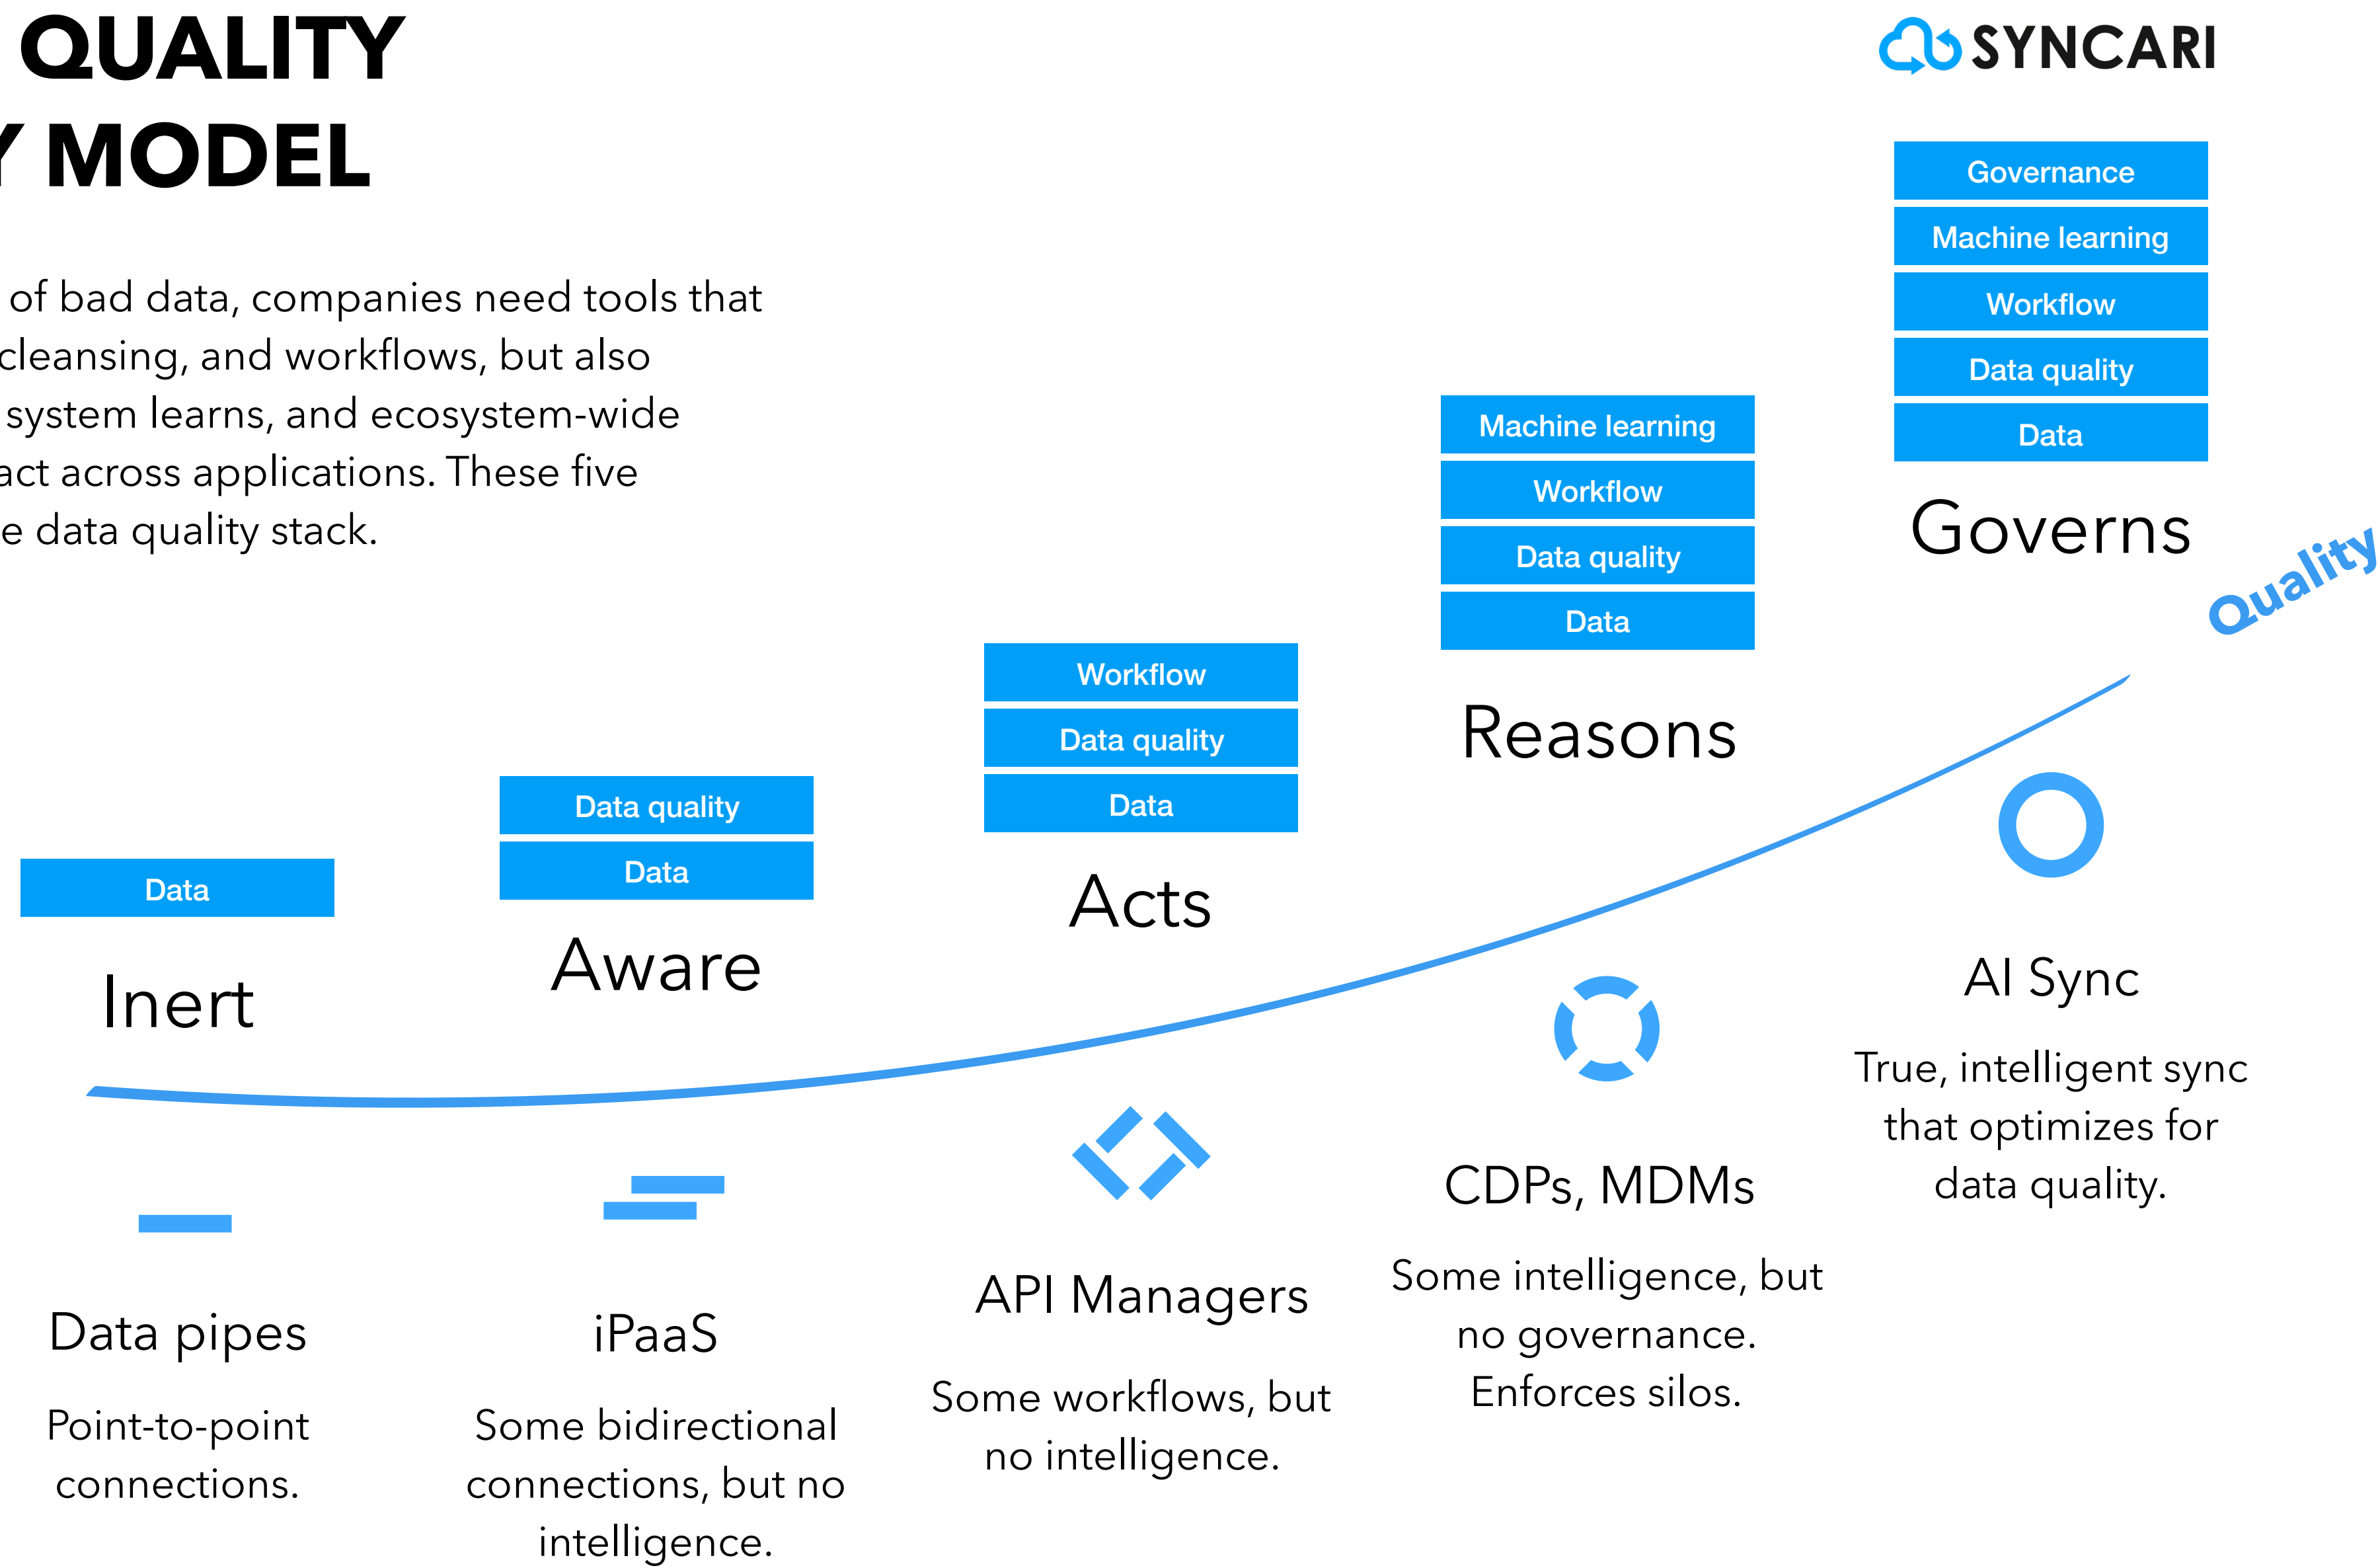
QUALITY
Y MODEL

of bad data, companies need tools that cleansing, and workflows, but also system learns, and ecosystem-wide act across applications. These five e data quality stack.

SYNCARI

Governance
Machine learning
Workflow
Data quality
Data
Governs

Machine learning
Workflow
Data quality
Data
Reasons

Workflow
Data quality
Data
Acts

Data quality
Data
Aware

Data
Inert

Quality

Data pipes
Point-to-point connections.

iPaaS
Some bidirectional connections, but no intelligence.

API Managers
Some workflows, but no intelligence.

CDPs, MDMs
Some intelligence, but no governance. Enforces silos.

AI Sync
True, intelligent sync that optimizes for data quality.